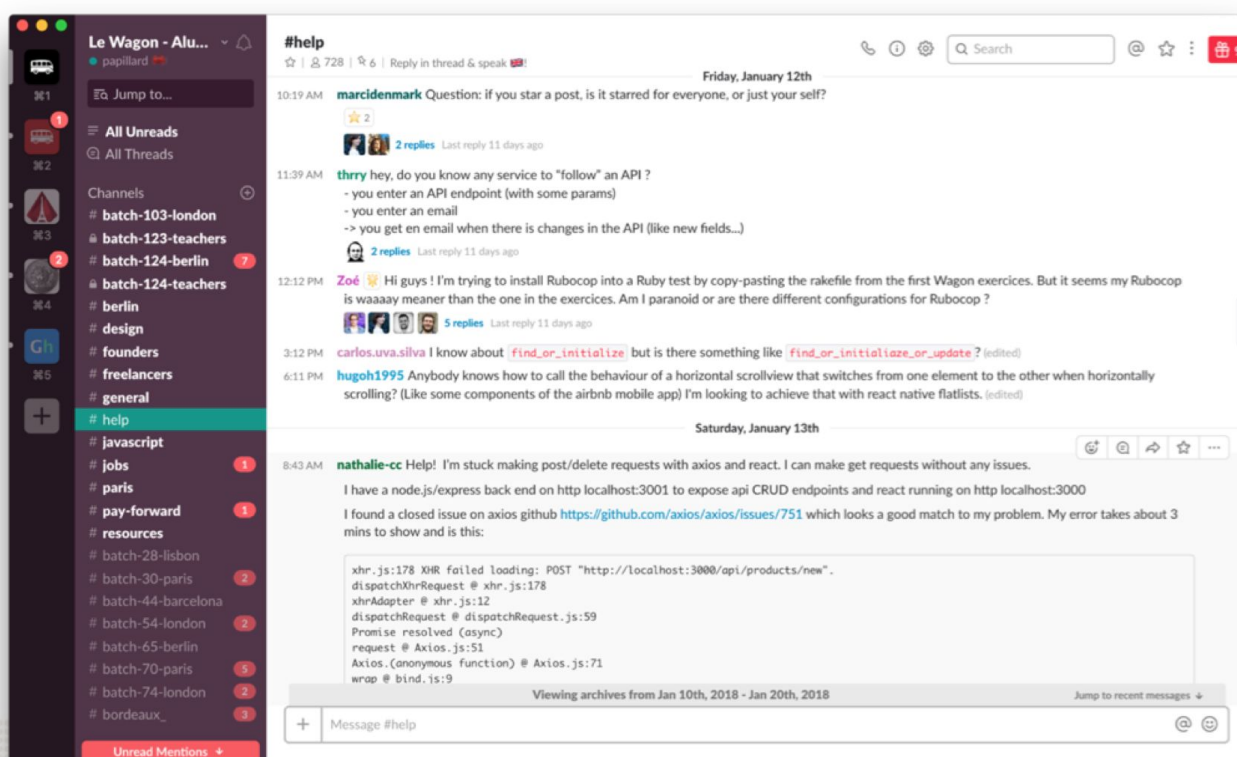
⌘1
1
⌘2
⌘3
2
⌘4
Gh
⌘5
+

Le Wagon - Alu...
papillard

Jump to...

All Unreads
All Threads

Channels
# batch-103-london
batch-123-teachers
# batch-124-berlin 7
batch-124-teachers
# berlin
# design
# founders
# freelancers
# general
# help
# javascript
# jobs 1
# paris
# pay-forward 1
# resources
# batch-28-lisbon
# batch-30-paris 2
# batch-44-barcelona
# batch-54-london 2
# batch-65-berlin
# batch-70-paris 5
# batch-74-london 2
# bordeaux_ 3

Unread Mentions

#help
728 | 6 | Reply in thread & speak

Search

Friday, January 12th

10:19 AM marcidenmark Question: if you star a post, is it starred for everyone, or just your self?
2
2 replies Last reply 11 days ago

11:39 AM thrry hey, do you know any service to "follow" an API ?
- you enter an API endpoint (with some params)
- you enter an email
-> you get en email when there is changes in the API (like new fields...)
2 replies Last reply 11 days ago

12:12 PM Zoé Hi guys ! I'm trying to install Rubocop into a Ruby test by copy-pasting the rakefile from the first Wagon exercices. But it seems my Rubocop is waaaay meaner than the one in the exercices. Am I paranoid or are there different configurations for Rubocop ?
5 replies Last reply 11 days ago

3:12 PM carlos.uva.silva I know about find_or_initialize but is there something like find_or_initialiaze_or_update ? (edited)

6:11 PM hugoh1995 Anybody knows how to call the behaviour of a horizontal scrollview that switches from one element to the other when horizontally scrolling? (Like some components of the airbnb mobile app) I'm looking to achieve that with react native flatlists. (edited)

Saturday, January 13th

8:43 AM nathalie-cc Help! I'm stuck making post/delete requests with axios and react. I can make get requests without any issues.

I have a node.js/express back end on http localhost:3001 to expose api CRUD endpoints and react running on http localhost:3000

I found a closed issue on axios github https://github.com/axios/axios/issues/751 which looks a good match to my problem. My error takes about 3 mins to show and is this:

xhr.js:178 XHR failed loading: POST "http://localhost:3000/api/products/new".
dispatchXhrRequest @ xhr.js:178
xhrAdapter @ xhr.js:12
dispatchRequest @ dispatchRequest.js:59
Promise resolved (async)
request @ Axios.js:51
Axios.(anonymous function) @ Axios.js:71
wrap @ bind.js:9

Viewing archives from Jan 10th, 2018 - Jan 20th, 2018
Jump to recent messages

+ Message #help